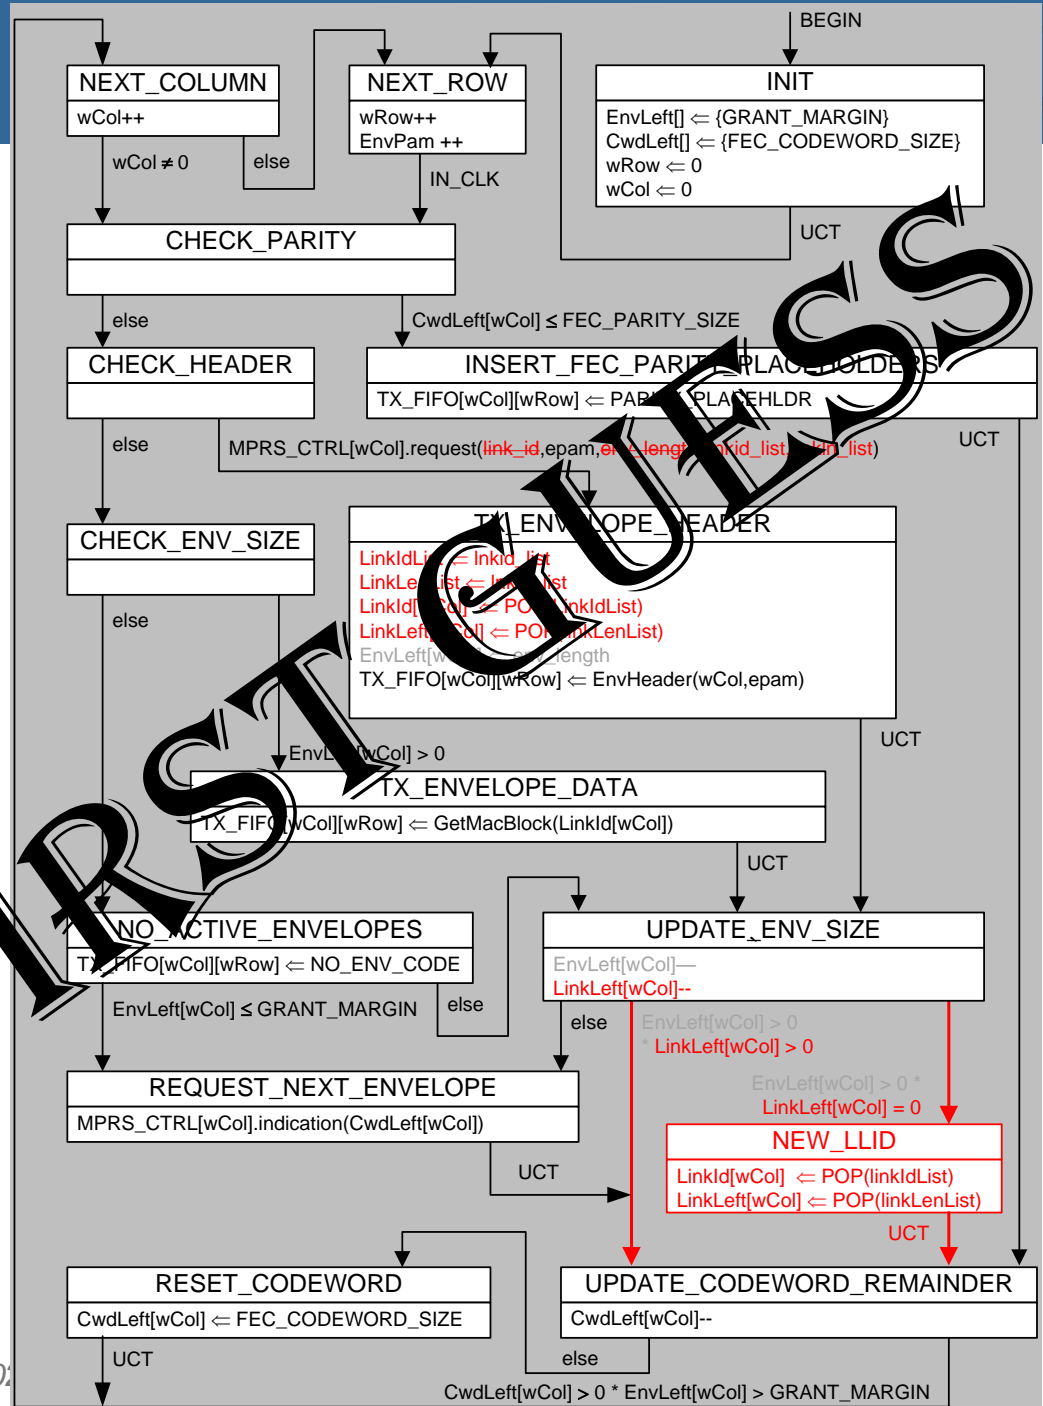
BEGIN

NEXT_COLUMN
wCol++

NEXT_ROW
wRow++
EnvPam ++

INIT
EnvLeft[] ⇐ {GRANT_MARGIN}
CwdLeft[] ⇐ {FEC_CODEWORD_SIZE}
wRow ⇐ 0
wCol ⇐ 0

wCol ≠ 0
else
IN_CLK
UCT

CHECK_PARITY

else
CwdLeft[wCol] ≤ FEC_PARITY_SIZE

CHECK_HEADER

INSERT_FEC_PARI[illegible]PLA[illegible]HOLDE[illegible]S
TX_FIFO[wCol][wRow] ⇐ PAR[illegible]PLA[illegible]EHLDR

else
MPRS_CTRL[wCol].request(link_id,epam,e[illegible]_lengt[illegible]nkid_list,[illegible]kln_list)
UCT

CHECK_ENV_SIZE

TX_ENV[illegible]LOPE_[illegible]EADER
LinkIdLi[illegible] ⇐ lnkid_list
LinkLe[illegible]ist ⇐ ln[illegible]list
LinkId[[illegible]Col] ⇐ PO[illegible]inkIdList)
LinkLeft[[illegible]Col] ⇐ POP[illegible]nkLenList)
EnvLeft[w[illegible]e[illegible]_length
TX_FIFO[wCol][wRow] ⇐ EnvHeader(wCol,epam)

else
UCT
EnvL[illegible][wCol] > 0

TX_ENVELOPE_DATA
TX_FIF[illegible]wCol][wRow] ⇐ GetMacBlock(LinkId[wCol])

UCT

NO_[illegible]CTIVE_ENVELOPES
TX_FIFO[wCol][wRow] ⇐ NO_ENV_CODE

UPDATE_ENV_SIZE
EnvLeft[wCol]—
LinkLeft[wCol]--

EnvLeft[wCol] ≤ GRANT_MARGIN
else
else
EnvLeft[wCol] > 0
* LinkLeft[wCol] > 0

REQUEST_NEXT_ENVELOPE
MPRS_CTRL[wCol].indication(CwdLeft[wCol])

EnvLeft[wCol] > 0 *
LinkLeft[wCol] = 0

NEW_LLID
LinkId[wCol] ⇐ POP(linkIdList)
LinkLeft[wCol] ⇐ POP(linkLenList)

UCT
UCT

RESET_CODEWORD
CwdLeft[wCol] ⇐ FEC_CODEWORD_SIZE

UPDATE_CODEWORD_REMAINDER
CwdLeft[wCol]--

UCT
else
CwdLeft[wCol] > 0 * EnvLeft[wCol] > GRANT_MARGIN